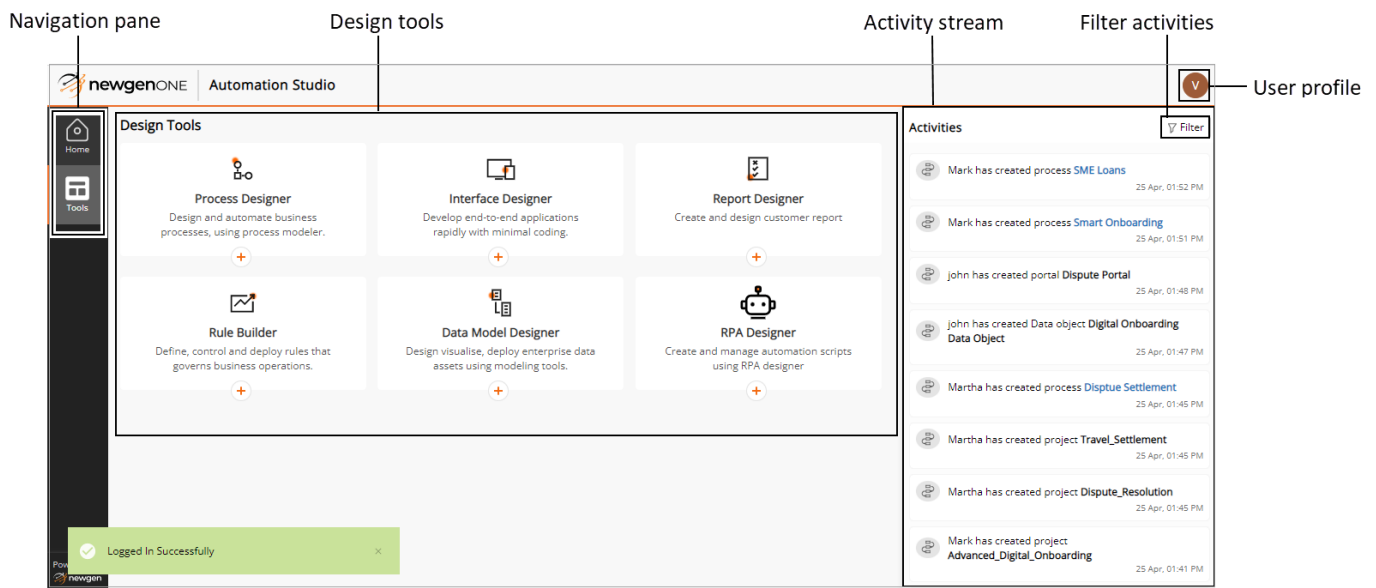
Navigation pane

Design tools

Activity stream

Filter activities

newgenONE | Automation Studio

V

User profile

Home

Tools

Design Tools

Process Designer
Design and automate business processes, using process modeler.
+

Interface Designer
Develop end-to-end applications rapidly with minimal coding.
+

Report Designer
Create and design customer report
+

Rule Builder
Define, control and deploy rules that governs business operations.
+

Data Model Designer
Design visualise, deploy enterprise data assets using modeling tools.
+

RPA Designer
Create and manage automation scripts using RPA designer
+

Activities

Filter

Mark has created process SME Loans
25 Apr, 01:52 PM

Mark has created process Smart Onboarding
25 Apr, 01:51 PM

john has created portal Dispute Portal
25 Apr, 01:48 PM

john has created Data object Digital Onboarding Data Object
25 Apr, 01:47 PM

Martha has created process Disptue Settlement
25 Apr, 01:45 PM

Martha has created project Travel_Settlement
25 Apr, 01:45 PM

Martha has created project Dispute_Resolution
25 Apr, 01:45 PM

Mark has created project Advanced_Digital_Onboarding
25 Apr, 01:41 PM

Logged In Successfully ×

Pow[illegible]
newgen